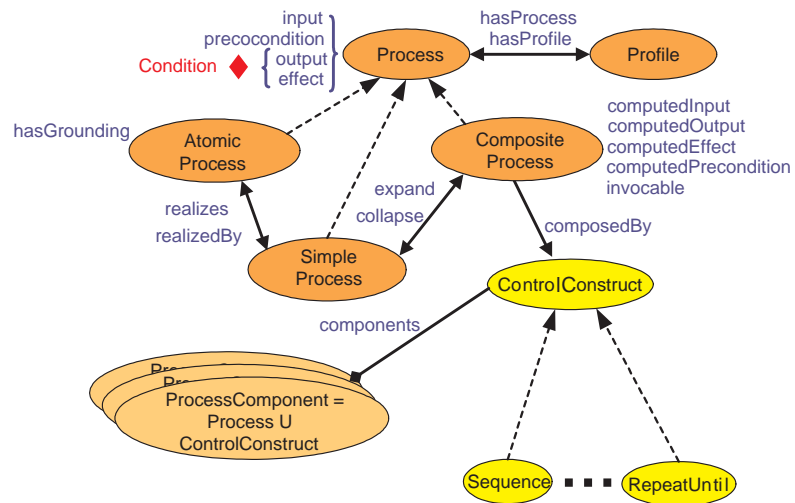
input
precocondition
output
effect

Condition

Process

hasProcess
hasProfile

Profile

hasGrounding

Atomic Process

Composite Process

computedInput
computedOutput
computedEffect
computedPrecondition
invocable

expand
collapse

realizes
realizedBy

Simple Process

composedBy

ControlConstruct

components

ProcessComponent = Process U ControlConstruct

Sequence

RepeatUntil